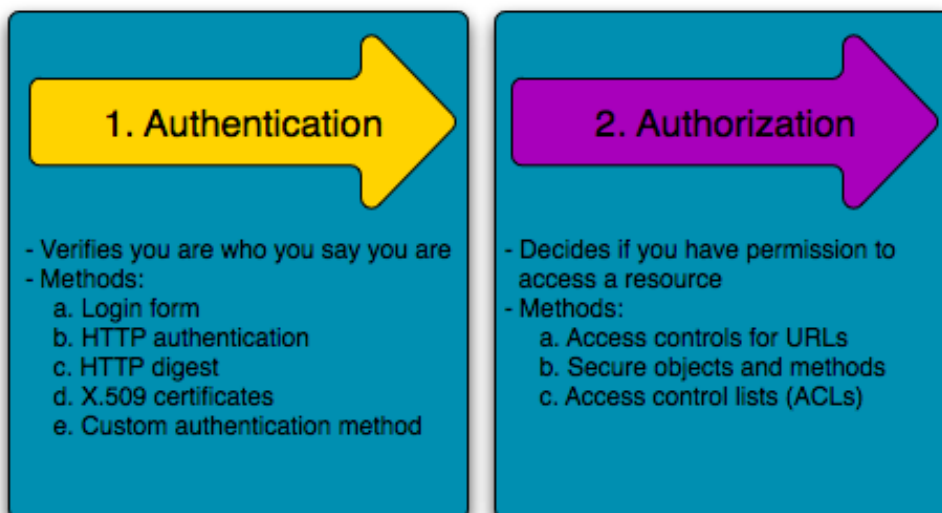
1. Authentication

- Verifies you are who you say you are
- Methods:
a. Login form
b. HTTP authentication
c. HTTP digest
d. X.509 certificates
e. Custom authentication method

2. Authorization

- Decides if you have permission to access a resource
- Methods:
a. Access controls for URLs
b. Secure objects and methods
c. Access control lists (ACLs)